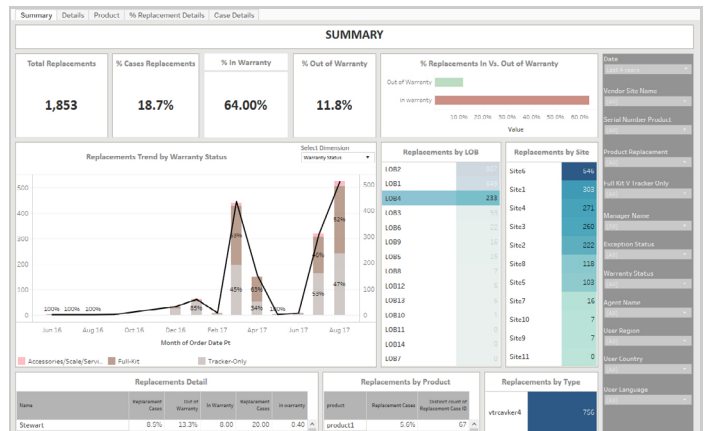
Summary | Details | Product | % Replacement Details | Case Details

SUMMARY

Total Replacements
1,853

% Cases Replacements
18.7%

% In Warranty
64.00%

% Out of Warranty
11.8%

% Replacements In Vs. Out of Warranty

Out of Warranty
In warranty
10.0% 20.0% 30.0% 40.0% 50.0% 60.0%
Value

Replacements Trend by Warranty Status
Select Dimension
Warranty Status

500
400
300
200
100
0
100% 100% 100%
65%
45% 45%
54%
100%
53%
62%
47%
Jun 16 Aug 16 Oct 16 Dec 16 Feb 17 Apr 17 Jun 17 Aug 17
Month of Order Date Pt
Accessories/Scale/Servi... Full-Kit Tracker-Only

Replacements by LOB
LOB2
LOB1
LOB4 233
LOB3
LOB6
LOB9
LOB5
LOB8
LOB12
LOB13
LOB10
LOB11
LOB14
LOB7

Replacements by Site
Site6 546
Site1 303
Site4 271
Site3 260
Site2 222
Site8 118
Site5 103
Site7 16
Site10 7
Site9 7
Site11 0

Date
Vendor Site Name
Serial Number Product
Product Replacement
Full Kit V Tracker Only
Manager Name
Exception Status
Warranty Status
Agent Name
User Region
User Country
User Language

Replacements Detail
| Name | Replacement Cases | Out of Warranty | In Warranty | Replacement Cases | In warranty |
|---|---|---|---|---|---|
| Stewart | 8.5% | 13.3% | 8.00 | 20.00 | 0.40 |

Replacements by Product
| product | Replacement Cases | Distinct count of Replacement Case ID |
|---|---|---|
| product1 | 5.6% | 67 |

Replacements by Type
vtrcavker4 756